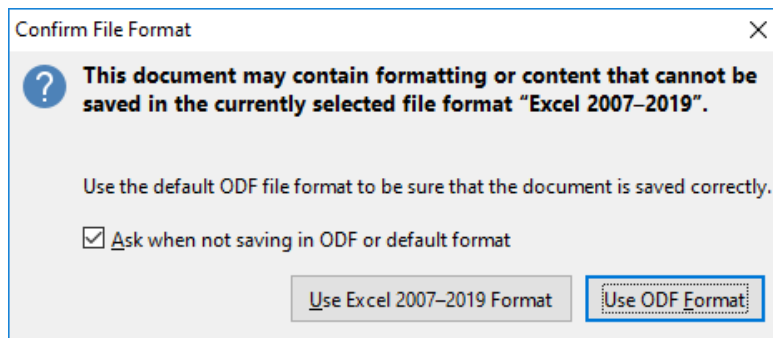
Confirm File Format

This document may contain formatting or content that cannot be saved in the currently selected file format “Excel 2007–2019”.

Use the default ODF file format to be sure that the document is saved correctly.

Ask when not saving in ODF or default format

Use Excel 2007–2019 Format

Use ODF Format